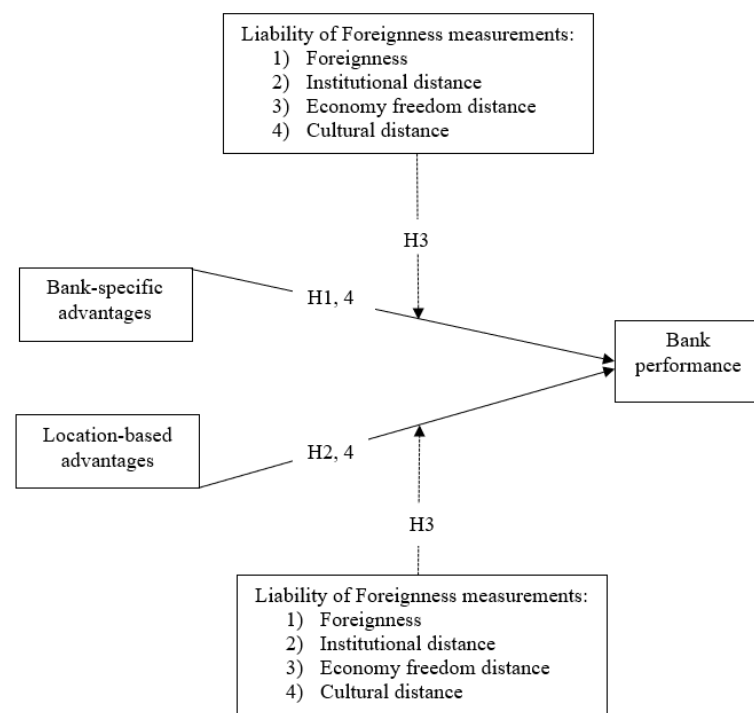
Liability of Foreignness measurements:
1) Foreignness
2) Institutional distance
3) Economy freedom distance
4) Cultural distance

H3

Bank-specific advantages

H1, 4

Bank performance

Location-based advantages

H2, 4

H3

Liability of Foreignness measurements:
1) Foreignness
2) Institutional distance
3) Economy freedom distance
4) Cultural distance